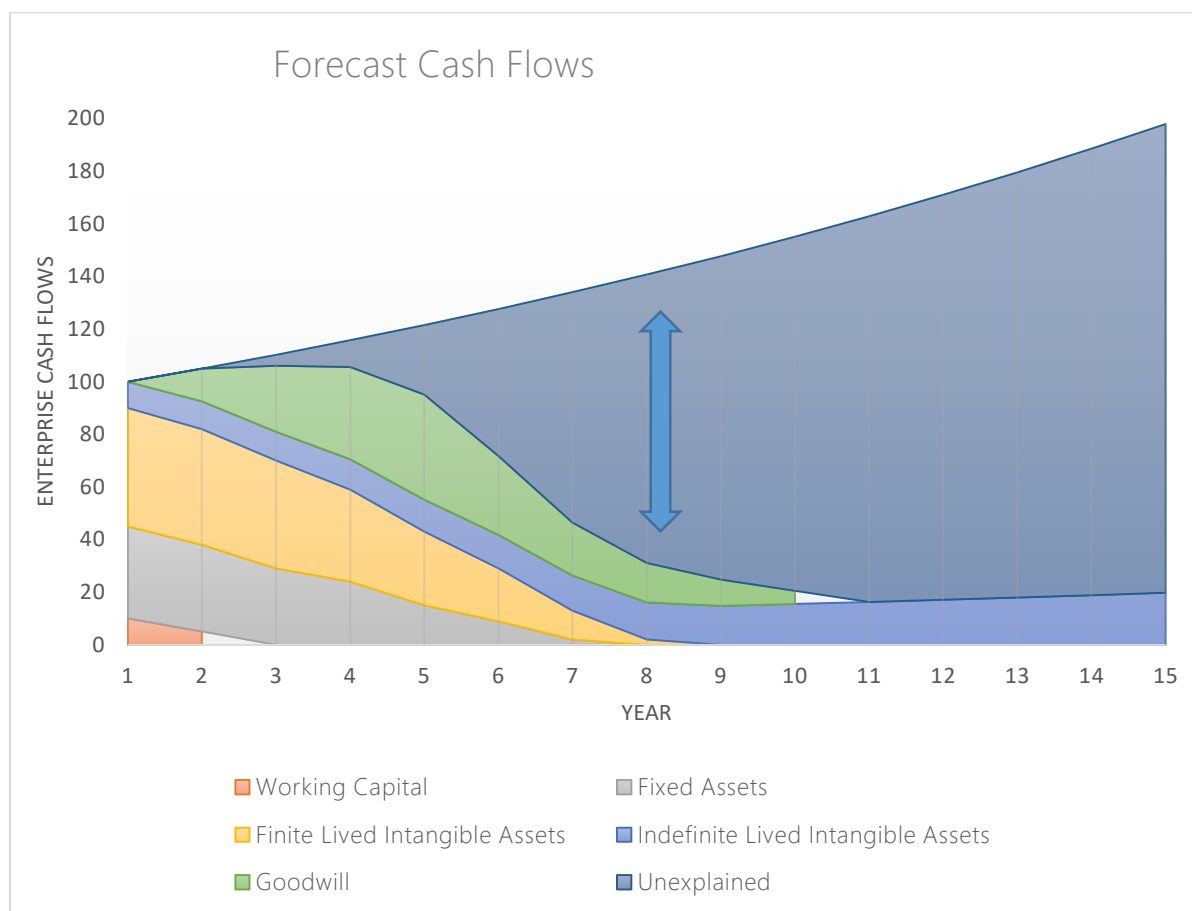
Forecast Cash Flows

ENTERPRISE CASH FLOWS

200
180
160
140
120
100
80
60
40
20
0

1 2 3 4 5 6 7 8 9 10 11 12 13 14 15

YEAR

Working Capital
Fixed Assets
Finite Lived Intangible Assets
Indefinite Lived Intangible Assets
Goodwill
Unexplained